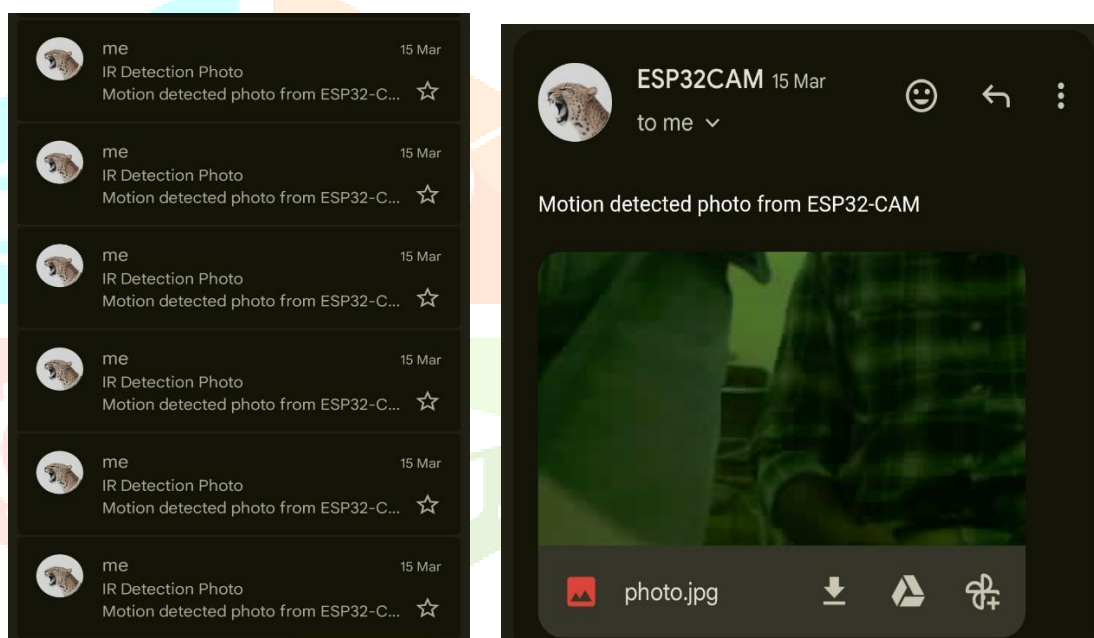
me
15 Mar
IR Detection Photo
Motion detected photo from ESP32-C...

me
15 Mar
IR Detection Photo
Motion detected photo from ESP32-C...

me
15 Mar
IR Detection Photo
Motion detected photo from ESP32-C...

me
15 Mar
IR Detection Photo
Motion detected photo from ESP32-C...

me
15 Mar
IR Detection Photo
Motion detected photo from ESP32-C...

me
15 Mar
IR Detection Photo
Motion detected photo from ESP32-C...

ESP32CAM 15 Mar
to me

Motion detected photo from ESP32-CAM

photo.jpg